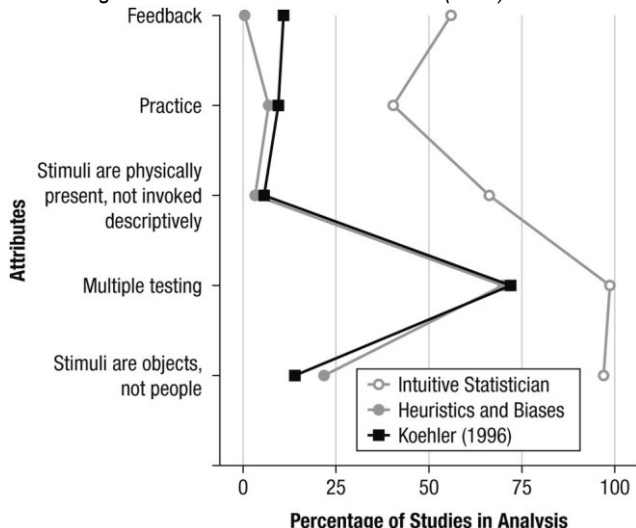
Feedback

Practice

Stimuli are physically present, not invoked descriptively

Multiple testing

Stimuli are objects, not people

Attributes

Intuitive Statistician
Heuristics and Biases
Koehler (1996)

0
25
50
75
100

Percentage of Studies in Analysis